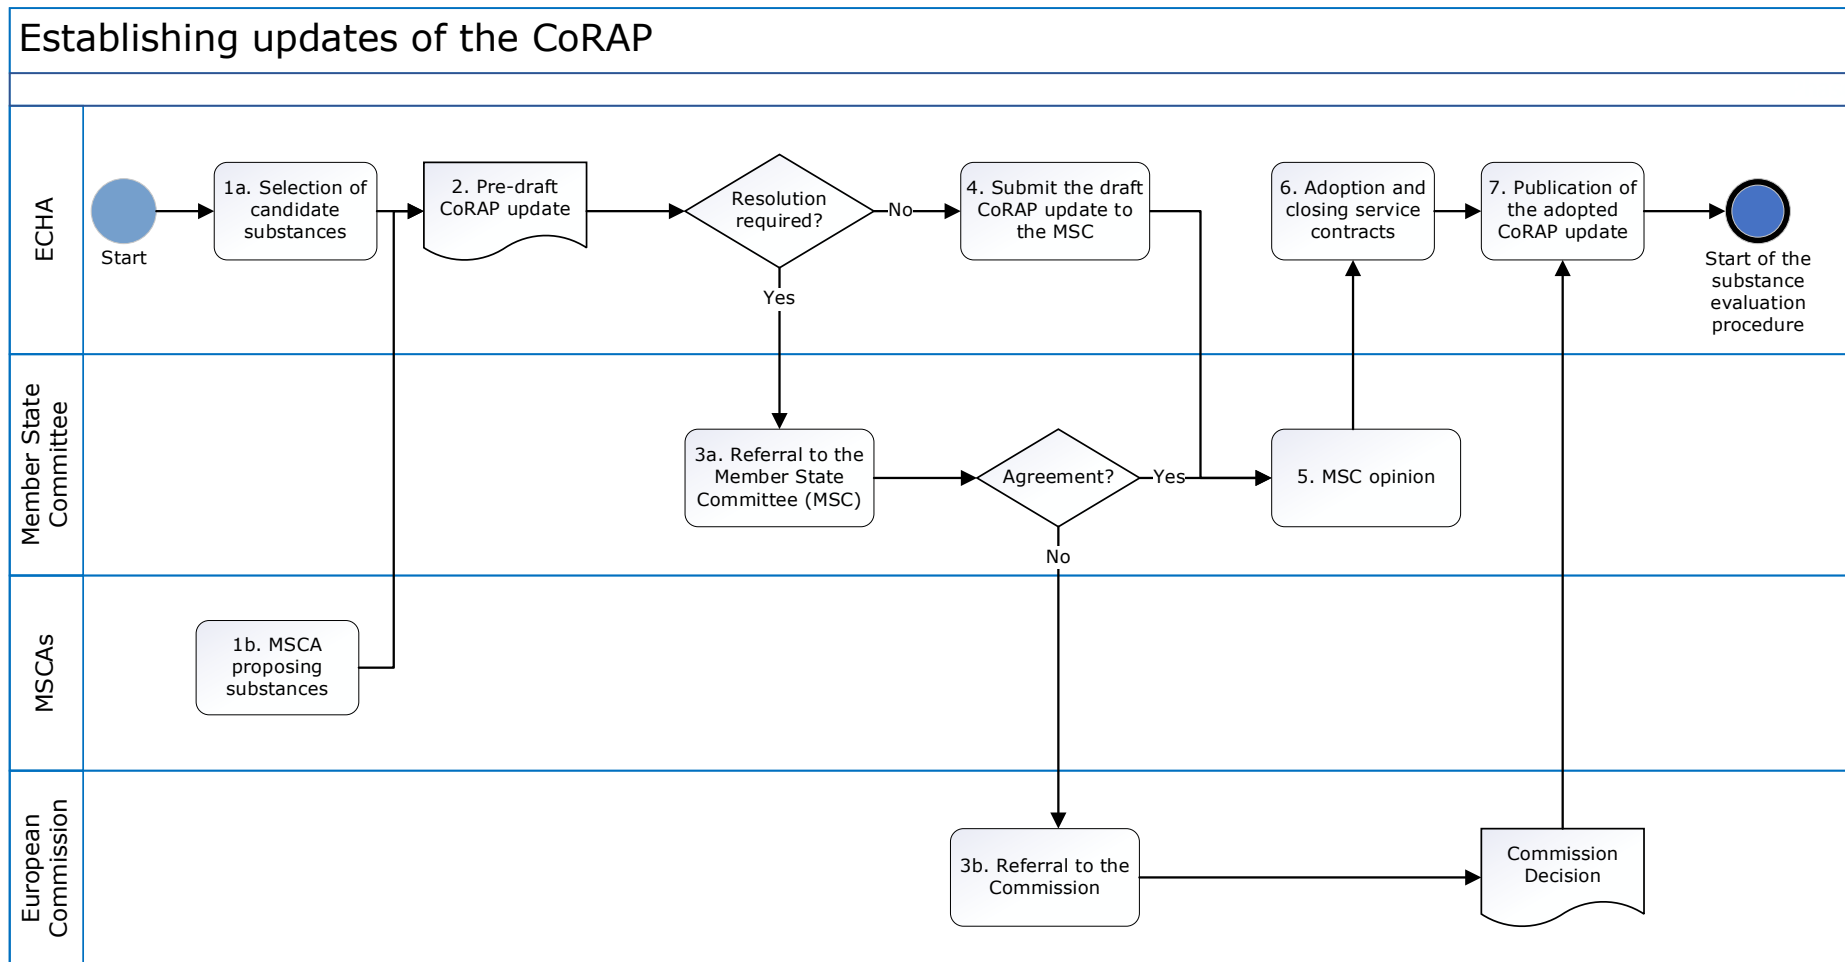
Establishing updates of the CoRAP

ECHA

Start

1a. Selection of candidate substances

2. Pre-draft CoRAP update

Resolution required?

No

Yes

4. Submit the draft CoRAP update to the MSC

6. Adoption and closing service contracts

7. Publication of the adopted CoRAP update

Start of the substance evaluation procedure

Member State Committee

3a. Referral to the Member State Committee (MSC)

Agreement?

Yes

No

5. MSC opinion

MSCAs

1b. MSCA proposing substances

European Commission

3b. Referral to the Commission

Commission Decision